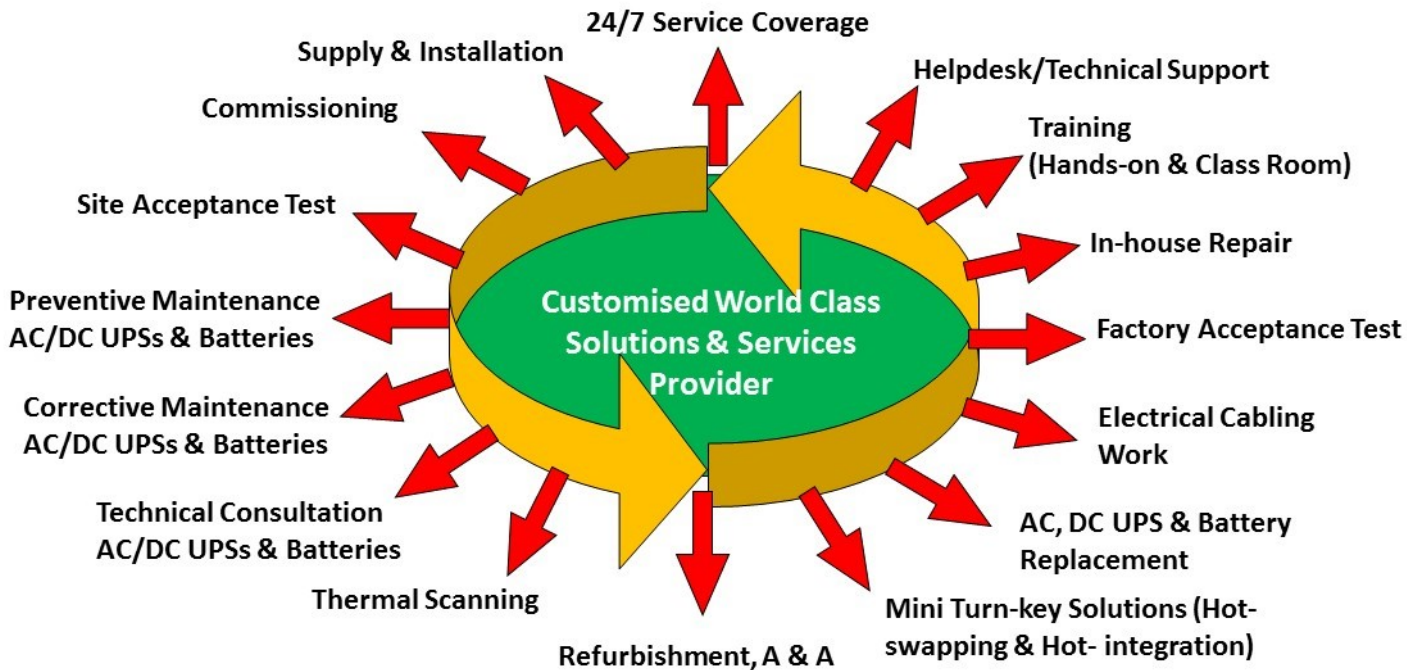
Customised World Class Solutions & Services Provider

24/7 Service Coverage

Helpdesk/Technical Support

Training (Hands-on & Class Room)

In-house Repair

Factory Acceptance Test

Electrical Cabling Work

AC, DC UPS & Battery Replacement

Mini Turn-key Solutions (Hot-swapping & Hot- integration)

Refurbishment, A & A

Thermal Scanning

Technical Consultation AC/DC UPSs & Batteries

Corrective Maintenance AC/DC UPSs & Batteries

Preventive Maintenance AC/DC UPSs & Batteries

Site Acceptance Test

Commissioning

Supply & Installation